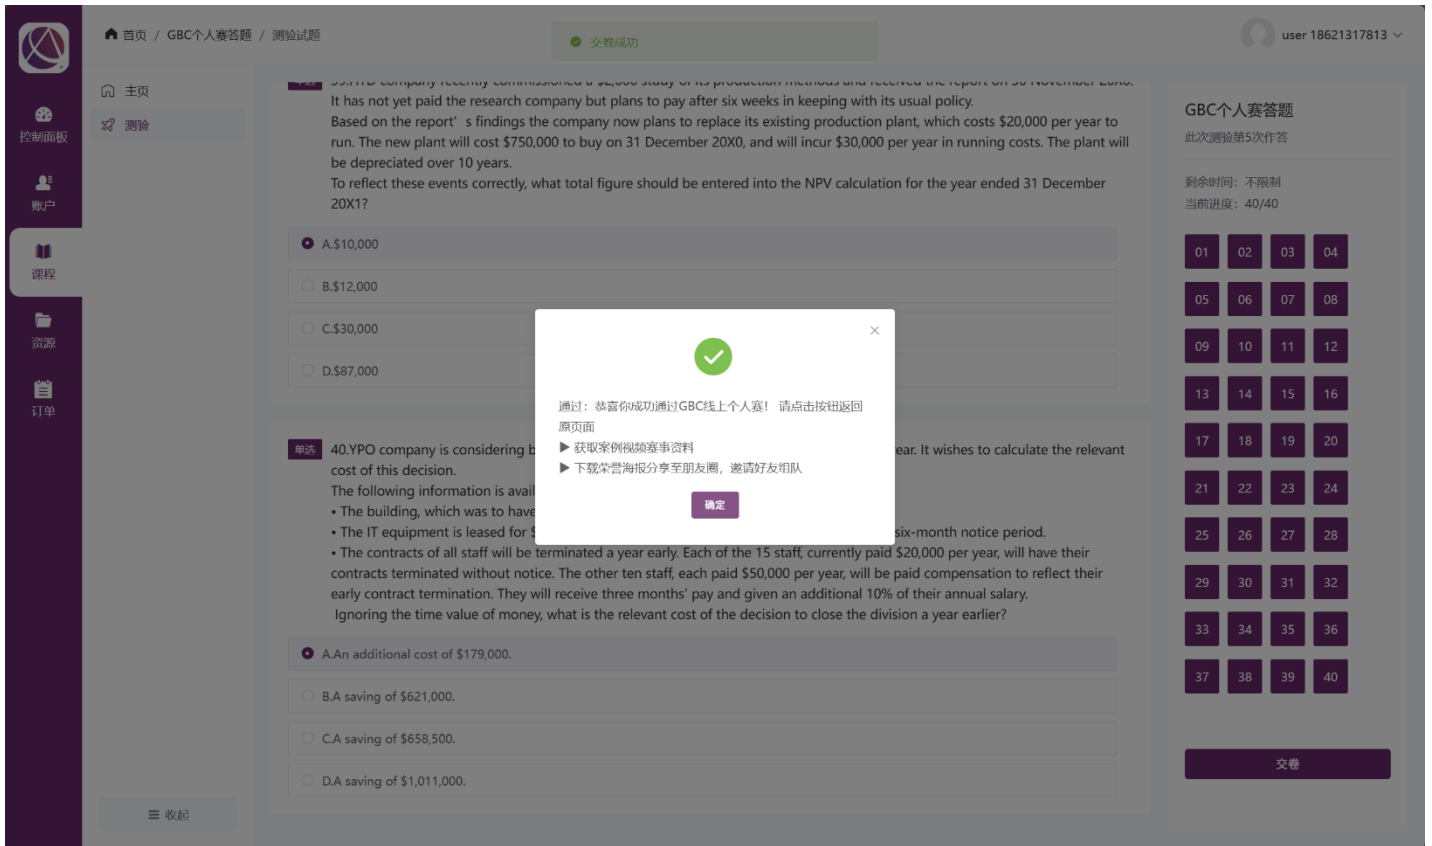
首页 / GBC个人赛答题 / 测验试题

交卷成功

user 18621317813

控制面板
账户
课程
资源
订单

主页
测验

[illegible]
It has not yet paid the research company but plans to pay after six weeks in keeping with its usual policy.
Based on the report’ s findings the company now plans to replace its existing production plant, which costs $20,000 per year to run. The new plant will cost $750,000 to buy on 31 December 20X0, and will incur $30,000 per year in running costs. The plant will be depreciated over 10 years.
To reflect these events correctly, what total figure should be entered into the NPV calculation for the year ended 31 December 20X1?

A.$10,000
B.$12,000
C.$30,000
D.$87,000

单选 40.YPO company is considering b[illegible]ear. It wishes to calculate the relevant cost of this decision.
The following information is avail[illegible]
• The building, which was to have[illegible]
• The IT equipment is leased for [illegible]six-month notice period.
• The contracts of all staff will be terminated a year early. Each of the 15 staff, currently paid $20,000 per year, will have their contracts terminated without notice. The other ten staff, each paid $50,000 per year, will be paid compensation to reflect their early contract termination. They will receive three months’ pay and given an additional 10% of their annual salary.
Ignoring the time value of money, what is the relevant cost of the decision to close the division a year earlier?

A.An additional cost of $179,000.
B.A saving of $621,000.
C.A saving of $658,500.
D.A saving of $1,011,000.

收起

×
通过：恭喜你成功通过GBC线上个人赛！ 请点击按钮返回原页面
▶ 获取案例视频赛事资料
▶ 下载荣誉海报分享至朋友圈，邀请好友组队
确定

GBC个人赛答题
此次测验第5次作答
剩余时间：不限制
当前进度：40/40

| 01 | 02 | 03 | 04 |
|---|---|---|---|
| 05 | 06 | 07 | 08 |
| 09 | 10 | 11 | 12 |
| 13 | 14 | 15 | 16 |
| 17 | 18 | 19 | 20 |
| 21 | 22 | 23 | 24 |
| 25 | 26 | 27 | 28 |
| 29 | 30 | 31 | 32 |
| 33 | 34 | 35 | 36 |
| 37 | 38 | 39 | 40 |

交卷